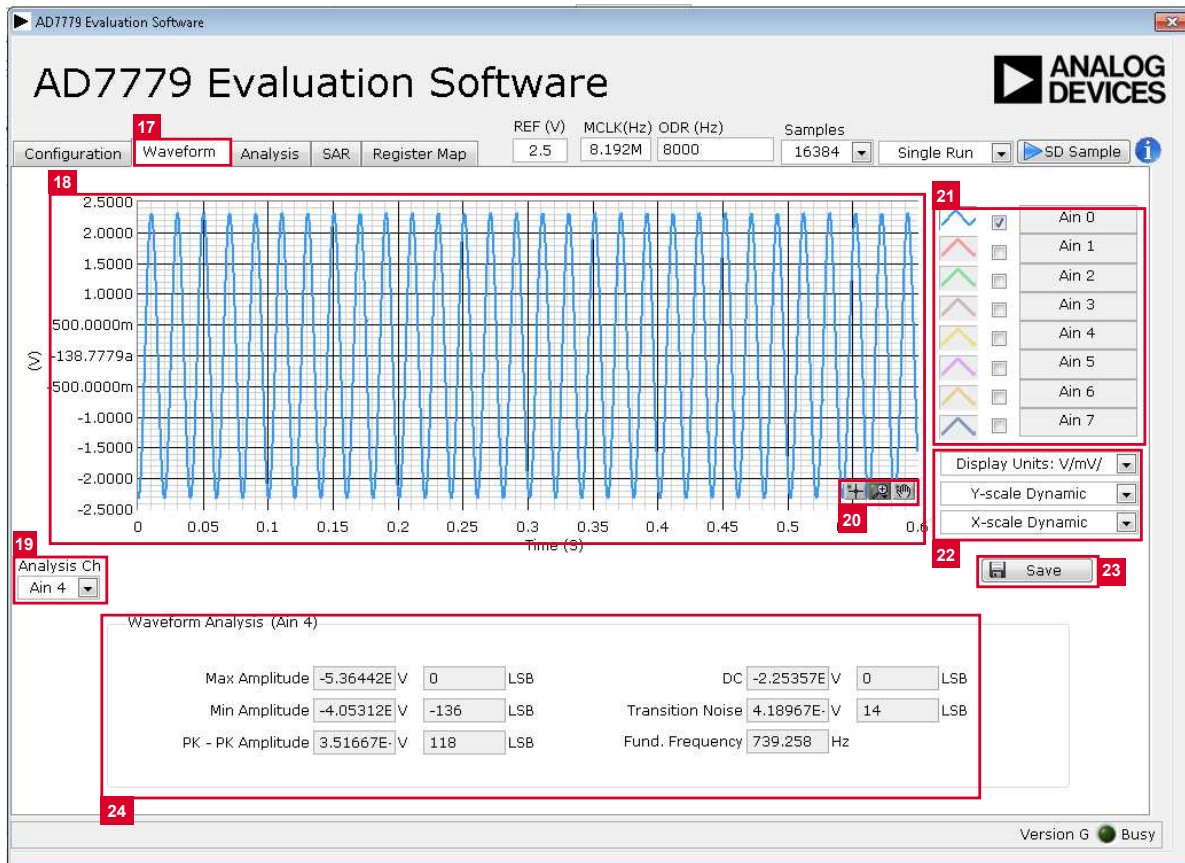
AD7779 Evaluation Software

AD7779 Evaluation Software

ANALOG DEVICES

Configuration
17
Waveform
Analysis
SAR
Register Map

REF (V)
2.5
MCLK(Hz)
8.192M
ODR (Hz)
8000
Samples
16384
Single Run
SD Sample

18

2.5000
2.0000
1.5000
1.0000
500.0000m
-138.7779a
-500.0000m
-1.0000
-1.5000
-2.0000
-2.5000
(V)
0
0.05
0.1
0.15
0.2
0.25
0.3
0.35
0.4
0.45
0.5
0.6
Time (S)
20

21
Ain 0
Ain 1
Ain 2
Ain 3
Ain 4
Ain 5
Ain 6
Ain 7

Display Units: V/mV/
Y-scale Dynamic
X-scale Dynamic
22

Save
23

19
Analysis Ch
Ain 4

Waveform Analysis (Ain 4)

| Max Amplitude | -5.36442E | V | 0 | LSB | DC | -2.25357E | V | 0 | LSB |
|---|---|---|---|---|---|---|---|---|---|
| Min Amplitude | -4.05312E | V | -136 | LSB | Transition Noise | 4.18967E- | V | 14 | LSB |
| PK - PK Amplitude | 3.51667E- | V | 118 | LSB | Fund. Frequency | 739.258 | Hz | | |

24

Version G
Busy